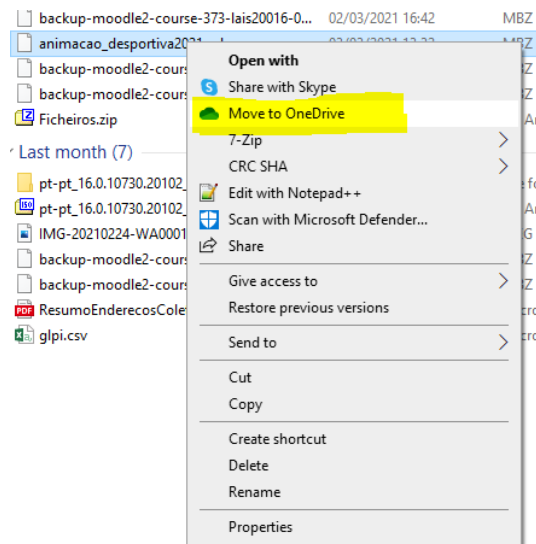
backup-moodle2-course-373-lais20016-0... 02/03/2021 16:42 MBZ
animacao_desportiva2021 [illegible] MBZ
backup-moodle2-cours
backup-moodle2-cours
Ficheiros.zip

Last month (7)
pt-pt_16.0.10730.20102_
pt-pt_16.0.10730.20102_
IMG-20210224-WA0001
backup-moodle2-cours
backup-moodle2-cours
ResumoEnderecosColet
glpi.csv

Open with
Share with Skype
Move to OneDrive
7-Zip
CRC SHA
Edit with Notepad++
Scan with Microsoft Defender...
Share
Give access to
Restore previous versions
Send to
Cut
Copy
Create shortcut
Delete
Rename
Properties

MBZ
MBZ
Ar
e fo
Ar
G
MBZ
MBZ
cro
cro